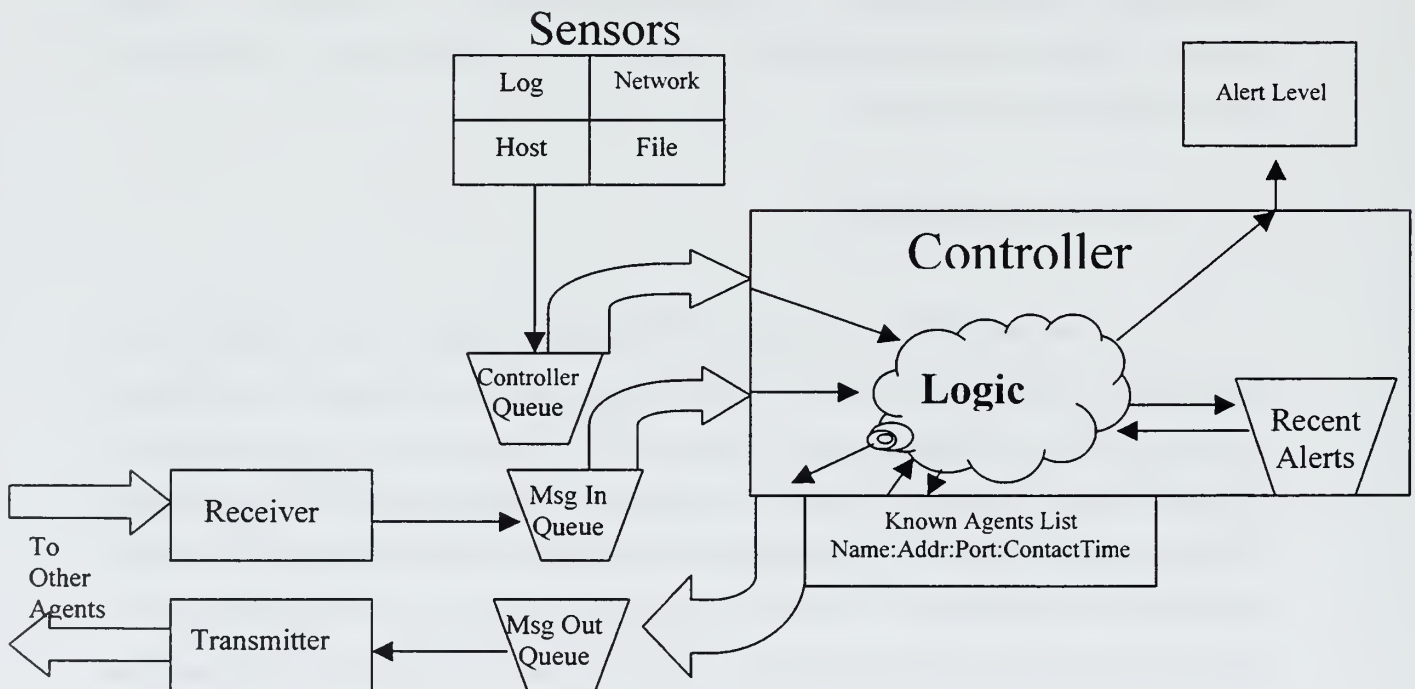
Sensors

| Log | Network |
|---|---|
| Host | File |

Alert Level

Controller

Logic

Controller Queue

Recent Alerts

Receiver

Msg In Queue

Known Agents List
Name:Addr:Port:ContactTime

To Other Agents

Transmitter

Msg Out Queue